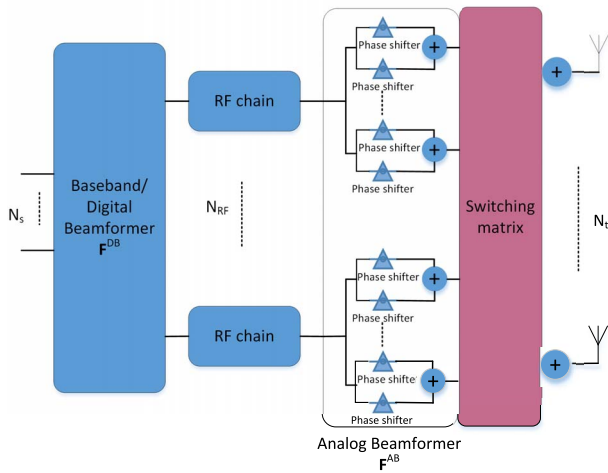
$N_s$

Baseband/ Digital Beamformer $\mathbf{F}^{DB}$

$N_{RF}$

RF chain

RF chain

Phase shifter

Phase shifter

Phase shifter

Phase shifter

Phase shifter

Phase shifter

Phase shifter

Phase shifter

+

+

+

+

Switching matrix

+

+

$N_t$

Analog Beamformer $\mathbf{F}^{AB}$